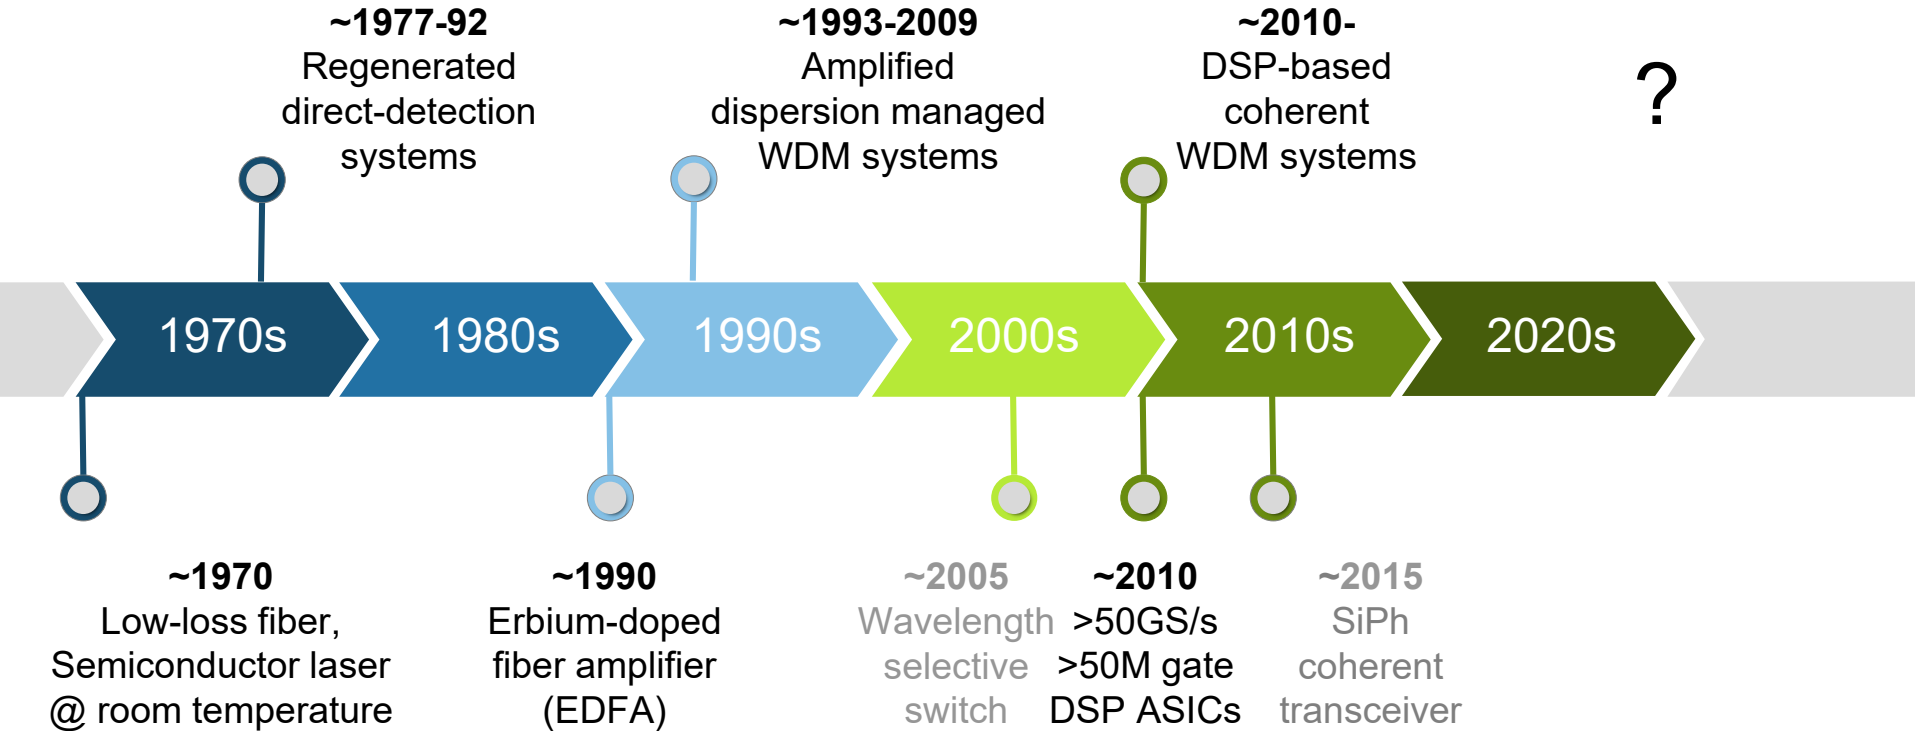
~1977-92
Regenerated direct-detection systems

~1993-2009
Amplified dispersion managed WDM systems

~2010-
DSP-based coherent WDM systems

?

1970s

1980s

1990s

2000s

2010s

2020s

~1970
Low-loss fiber, Semiconductor laser @ room temperature

~1990
Erbium-doped fiber amplifier (EDFA)

~2005
Wavelength selective switch

~2010
>50GS/s >50M gate DSP ASICs

~2015
SiPh coherent transceiver